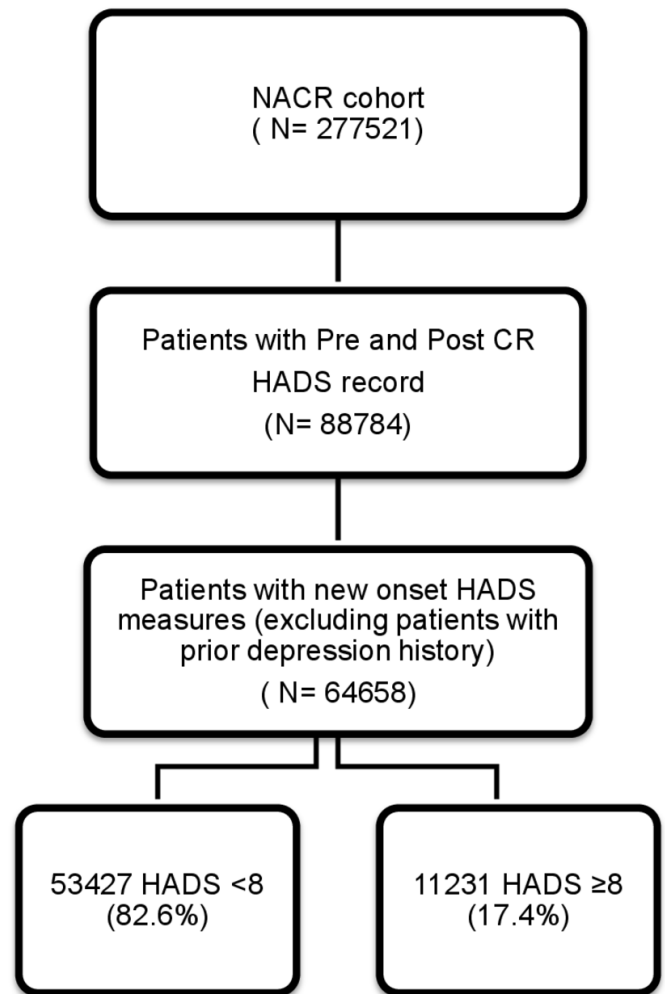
NACR cohort
( N= 277521)

Patients with Pre and Post CR HADS record
(N= 88784)

Patients with new onset HADS measures (excluding patients with prior depression history)
( N= 64658)

53427 HADS <8
(82.6%)

11231 HADS ≥8
(17.4%)